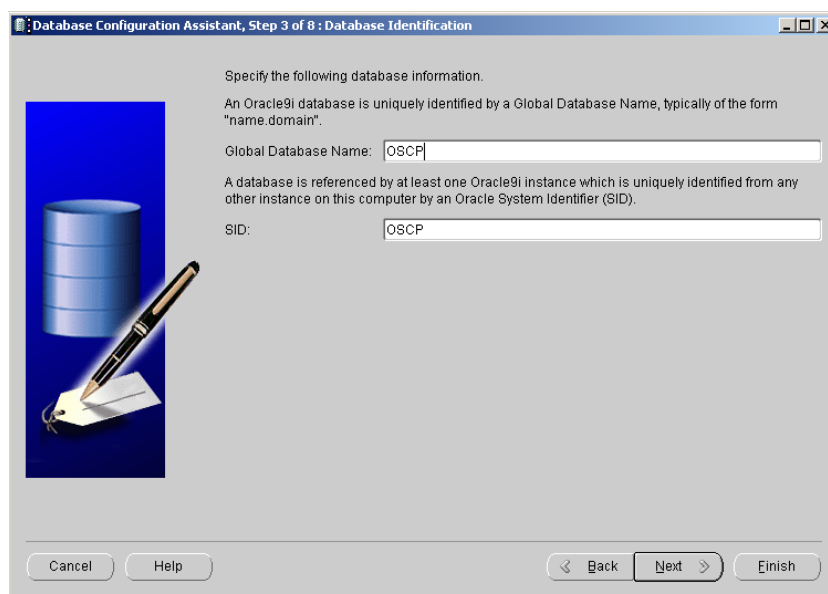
Database Configuration Assistant, Step 3 of 8 : Database Identification

Specify the following database information.

An Oracle9i database is uniquely identified by a Global Database Name, typically of the form "name.domain".

Global Database Name: OSCP

A database is referenced by at least one Oracle9i instance which is uniquely identified from any other instance on this computer by an Oracle System Identifier (SID).

SID: OSCP

Cancel Help Back Next Finish